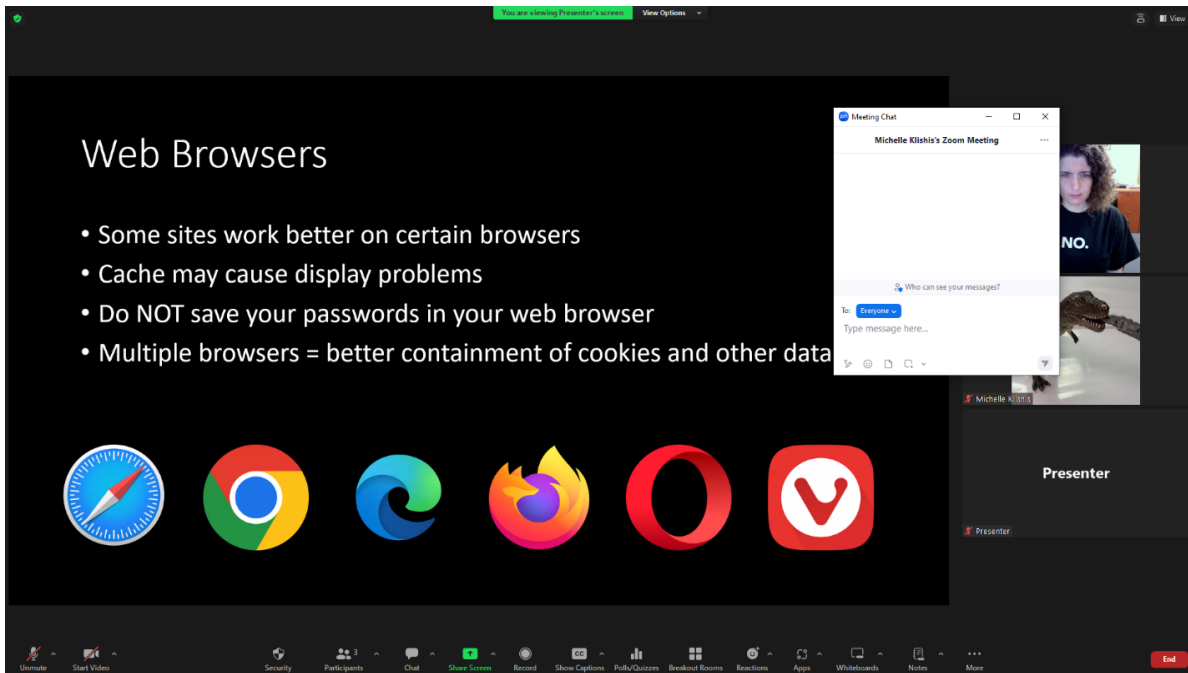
You are viewing Presenter's screen
View Options

View

Web Browsers

• Some sites work better on certain browsers
• Cache may cause display problems
• Do NOT save your passwords in your web browser
• Multiple browsers = better containment of cookies and other data

Meeting Chat

Michelle Klishis's Zoom Meeting

Who can see your messages?

To: Everyone

Type message here...

NO.

Michelle Klishis

Presenter

Presenter

Unmute
Start Video
Security
Participants 3
Chat
Share Screen
Record
Show Captions
Polls/Quizzes
Breakout Rooms
Reactions
Apps
Whiteboards
Notes
More
End